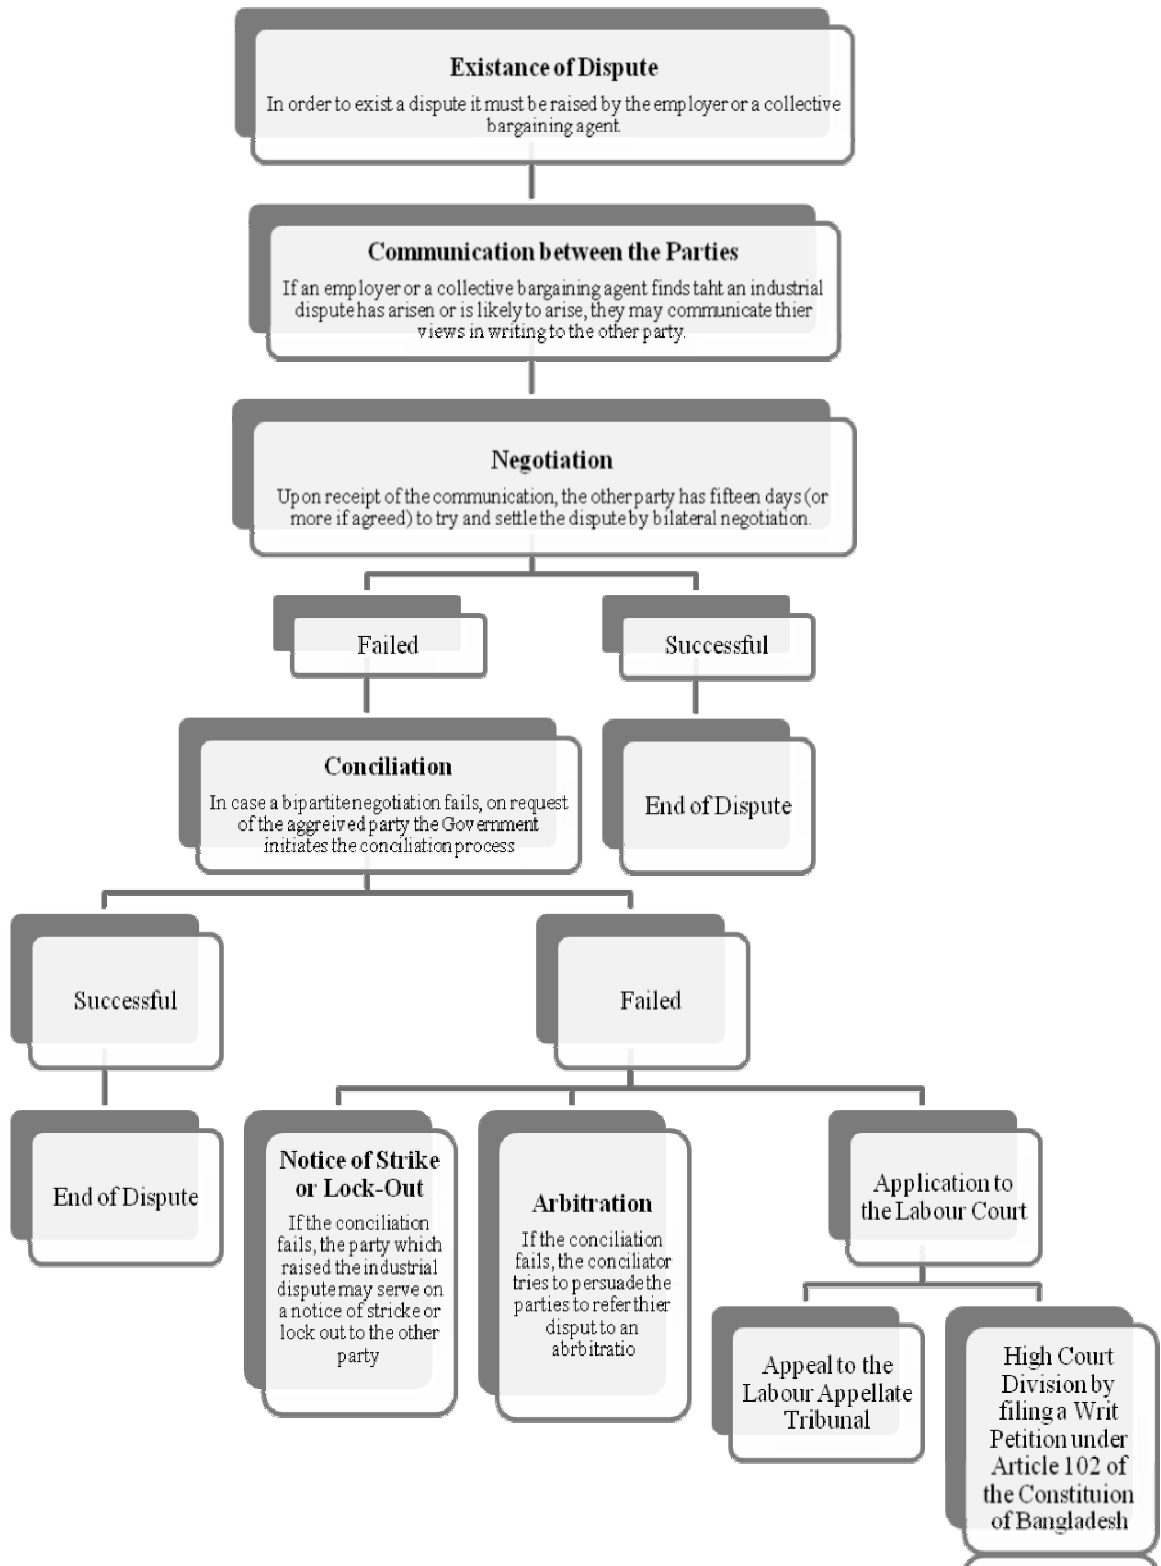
Existance of Dispute

In order to exist a dispute it must be raised by the employer or a collective bargaining agent.

Communication between the Parties

If an employer or a collective bargaining agent finds taht an industrial dispute has arisen or is likely to arise, they may communicate thier views in writing to the other party.

Negotiation

Upon receipt of the communication, the other party has fifteen days (or more if agreed) to try and settle the dispute by bilateral negotiation.

Failed

Successful

Conciliation

In case a bipartite negotiation fails, on request of the aggreived party the Government initiates the conciliation process

End of Dispute

Successful

Failed

End of Dispute

Notice of Strike or Lock-Out

If the conciliation fails, the party which raised the industrial dispute may serve on a notice of stricke or lock out to the other party

Arbitration

If the conciliation fails, the conciliator tries to persuade the parties to refer thier disput to an abrbitratio

Application to the Labour Court

Appeal to the Labour Appellate Tribunal

High Court Division by filing a Writ Petition under Article 102 of the Constituion of Bangladesh